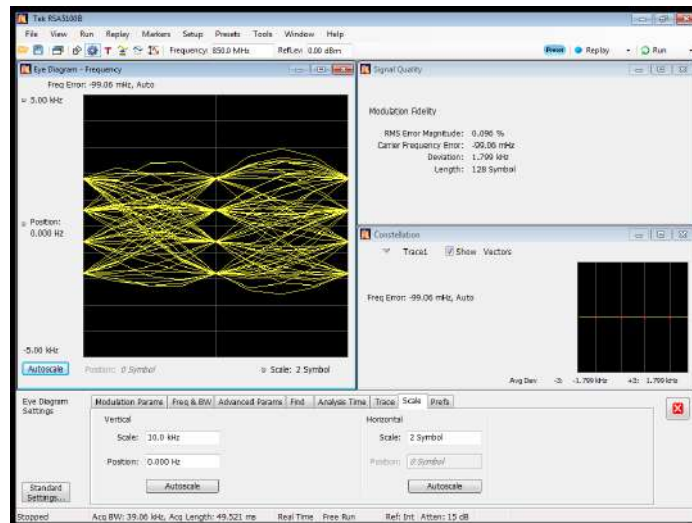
Tek RSA5100B

File View Run Replay Markers Setup Presets Tools Window Help

Frequency: 850.0 MHz RefLev: 0.00 dBm

Preset Replay Run

Eye Diagram - Frequency

Freq Error: -99.06 mHz, Auto

5.00 kHz

Position: 0.000 Hz

-5.00 kHz

Autoscale

Position: 0 Symbol

Scale: 2 Symbol

Signal Quality

Modulation Fidelity

RMS Error Magnitude: 0.096 %
Carrier Frequency Error: -99.06 mHz
Deviation: 1.799 kHz
Length: 128 Symbol

Constellation

Trace1 Show Vectors

Freq Error: -99.06 mHz, Auto

Avg Dev -3: -1.799 kHz +3: 1.799 kHz

Eye Diagram Settings

Modulation Params | Freq & BW | Advanced Params | Find | Analysis Time | Trace | Scale | Prefs

Vertical

Scale: 10.0 kHz

Position: 0.000 Hz

Autoscale

Horizontal

Scale: 2 Symbol

Position: 0 Symbol

Autoscale

Standard Settings...

Stopped Acq BW: 39.06 kHz, Acq Length: 49.521 ms Real Time Free Run Ref: Int Atten: 15 dB